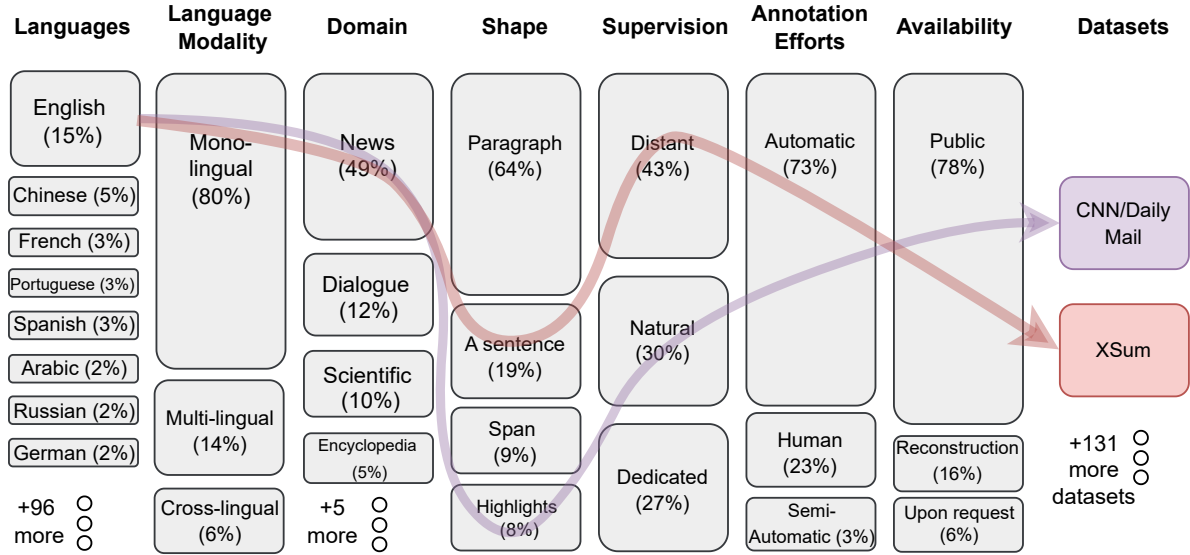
| Languages | Language Modality | Domain | Shape | Supervision | Annotation Efforts | Availability | Datasets |
|---|---|---|---|---|---|---|---|
| English (15%) | Mono-lingual (80%) | News (49%) | Paragraph (64%) | Distant (43%) | Automatic (73%) | Public (78%) | CNN/Daily Mail |
| Chinese (5%) | Multi-lingual (14%) | Dialogue (12%) | A sentence (19%) | Natural (30%) | Human (23%) | Reconstruction (16%) | XSum |
| French (3%) | Cross-lingual (6%) | Scientific (10%) | Span (9%) | Dedicated (27%) | Semi-Automatic (3%) | Upon request (6%) | +131 more datasets |
| Portuguese (3%) | | Encyclopedia (5%) | Highlights (8%) | | | | |
| Spanish (3%) | | +5 more | | | | | |
| Arabic (2%) | | | | | | | |
| Russian (2%) | | | | | | | |
| German (2%) | | | | | | | |
| +96 more | | | | | | | |